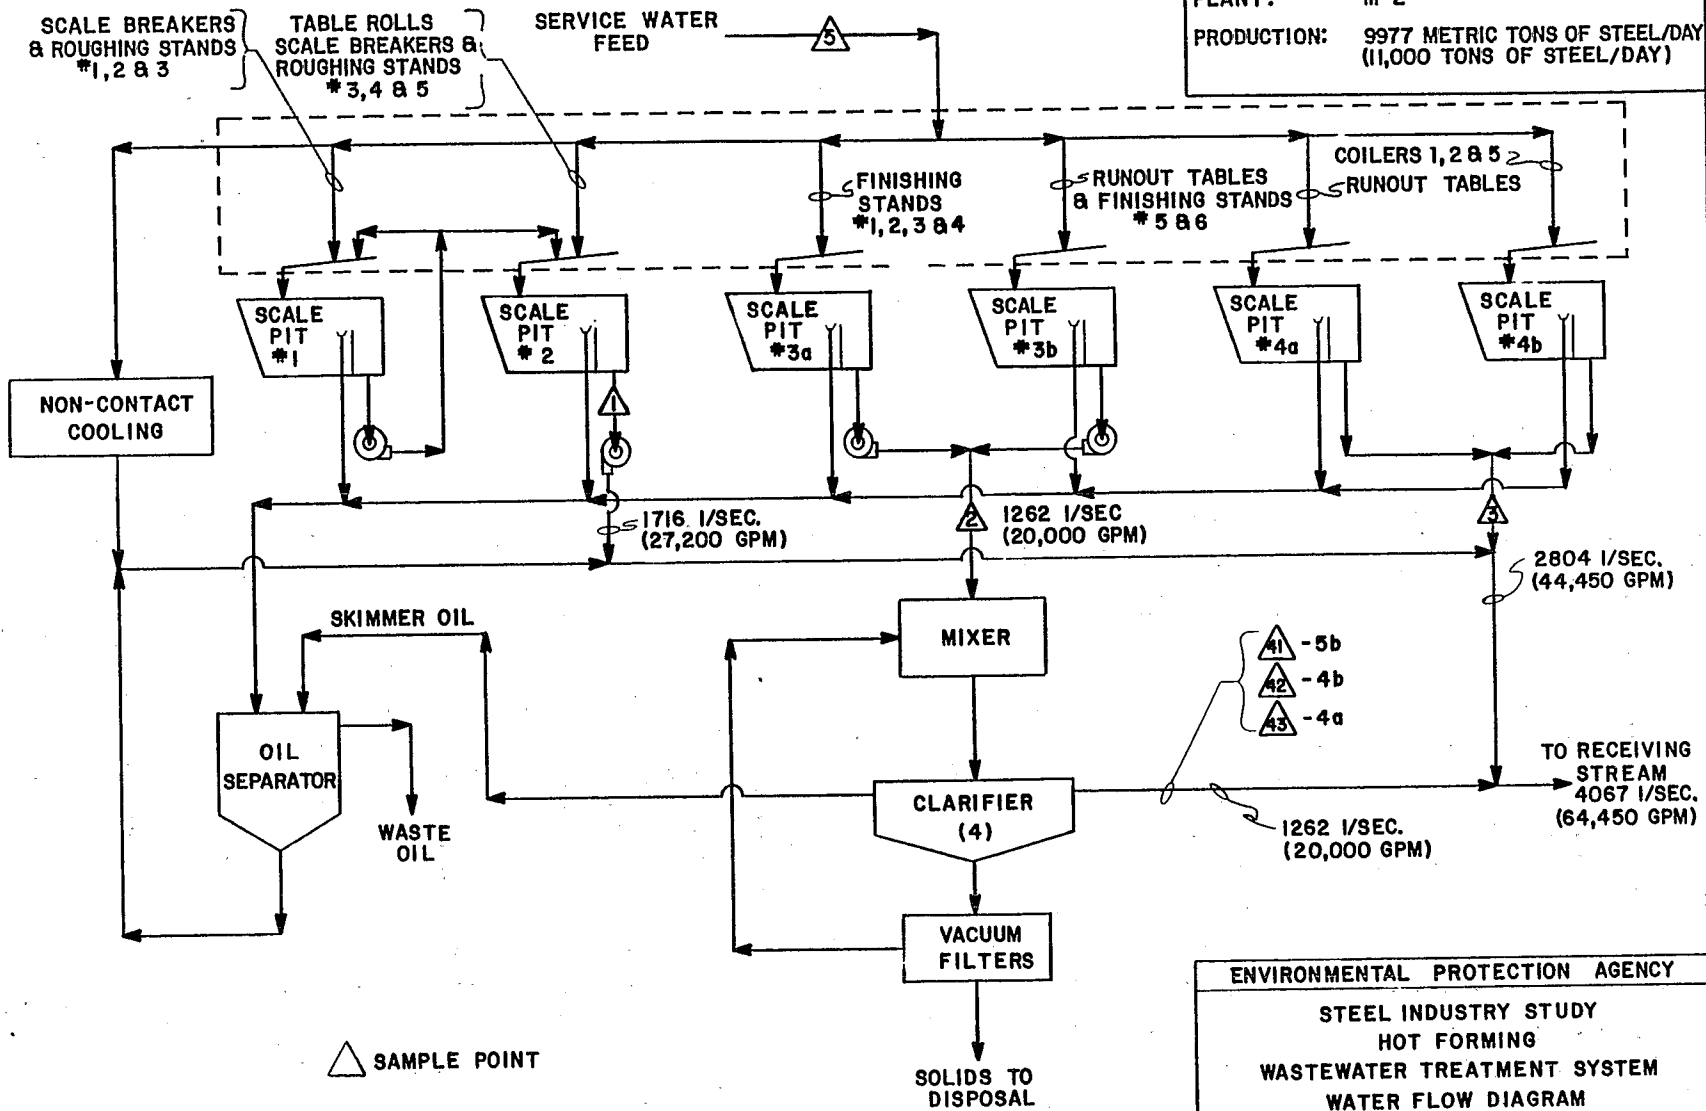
PLANT: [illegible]
PRODUCTION: 9977 METRIC TONS OF STEEL/DAY (11,000 TONS OF STEEL/DAY)

SCALE BREAKERS & ROUGHING STANDS #1,2 & 3

TABLE ROLLS SCALE BREAKERS & ROUGHING STANDS #3,4 & 5

SERVICE WATER FEED

5

FINISHING STANDS #1,2,3 & 4

RUNOUT TABLES & FINISHING STANDS #5 & 6

COILERS 1,2 & 5

RUNOUT TABLES

SCALE PIT #1

SCALE PIT #2

SCALE PIT #3a

SCALE PIT #3b

SCALE PIT #4a

SCALE PIT #4b

NON-CONTACT COOLING

1

2

3

1716 l/SEC. (27,200 GPM)

1262 l/SEC (20,000 GPM)

2804 l/SEC. (44,450 GPM)

SKIMMER OIL

MIXER

41 - 5b
42 - 4b
43 - 4a

OIL SEPARATOR

WASTE OIL

CLARIFIER (4)

1262 l/SEC. (20,000 GPM)

TO RECEIVING STREAM 4067 l/SEC. (64,450 GPM)

VACUUM FILTERS

SOLIDS TO DISPOSAL

SAMPLE POINT

ENVIRONMENTAL PROTECTION AGENCY

STEEL INDUSTRY STUDY
HOT FORMING
WASTEWATER TREATMENT SYSTEM
WATER FLOW DIAGRAM